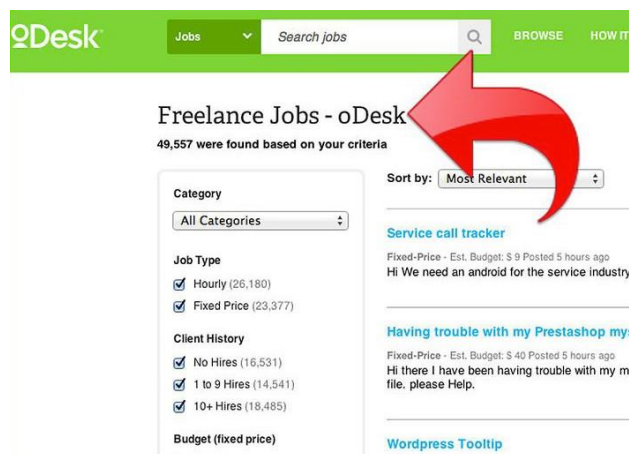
oDesk

Jobs

Search jobs

BROWSE

HOW IT

Freelance Jobs - oDesk

49,557 were found based on your criteria

Category

All Categories

Job Type

Hourly (26,180)

Fixed Price (23,377)

Client History

No Hires (16,531)

1 to 9 Hires (14,541)

10+ Hires (18,485)

Budget (fixed price)

Sort by: Most Relevant

Service call tracker

Fixed-Price - Est. Budget: $ 9 Posted 5 hours ago

Hi We need an android for the service industry

Having trouble with my Prestashop my

Fixed-Price - Est. Budget: $ 40 Posted 5 hours ago

Hi there I have been having trouble with my m file. please Help.

Wordpress Tooltip